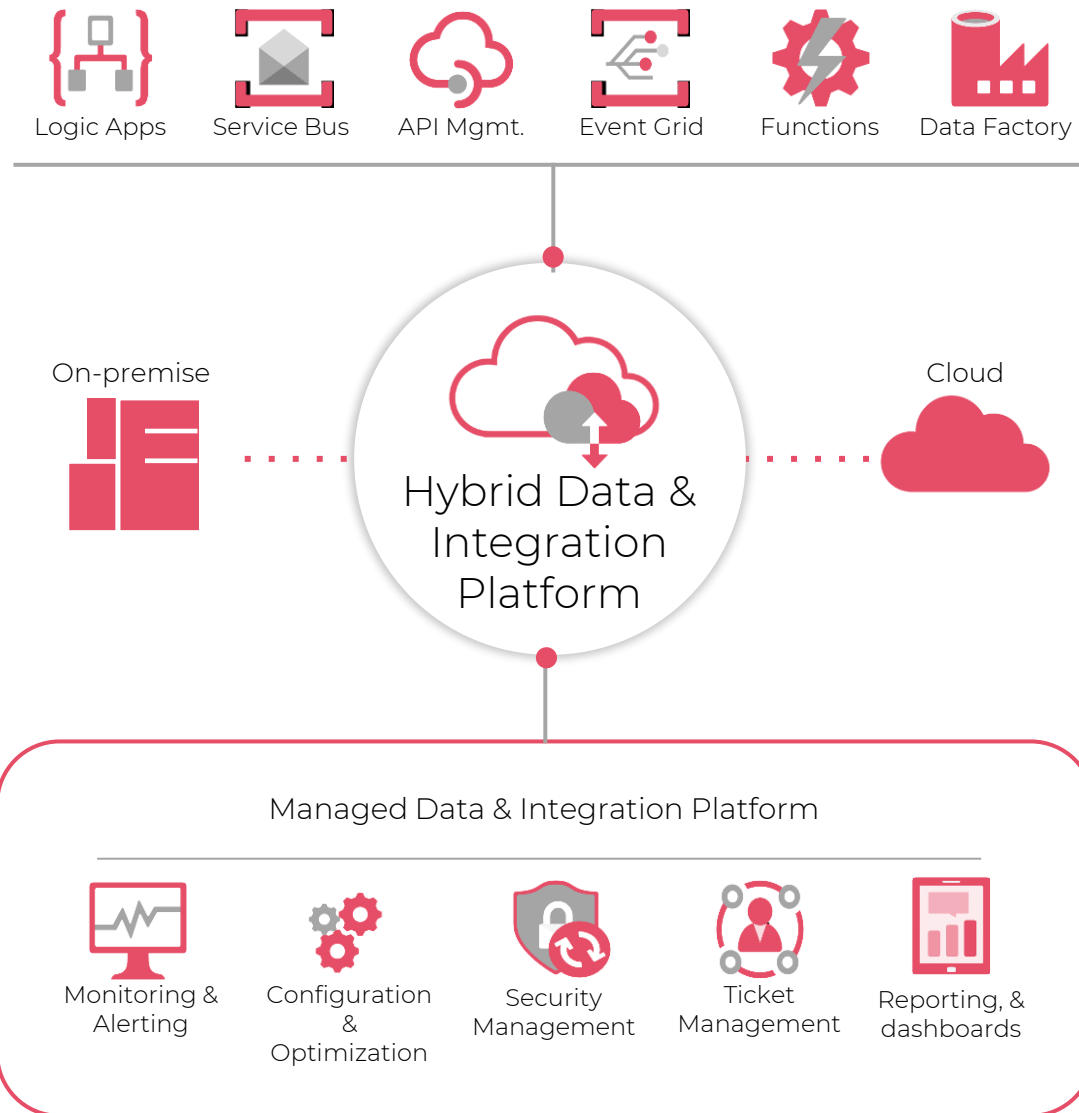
Logic Apps
Service Bus
API Mgmt.
Event Grid
Functions
Data Factory

On-premise

Hybrid Data & Integration Platform

Cloud

Managed Data & Integration Platform

Monitoring & Alerting
Configuration & Optimization
Security Management
Ticket Management
Reporting, & dashboards